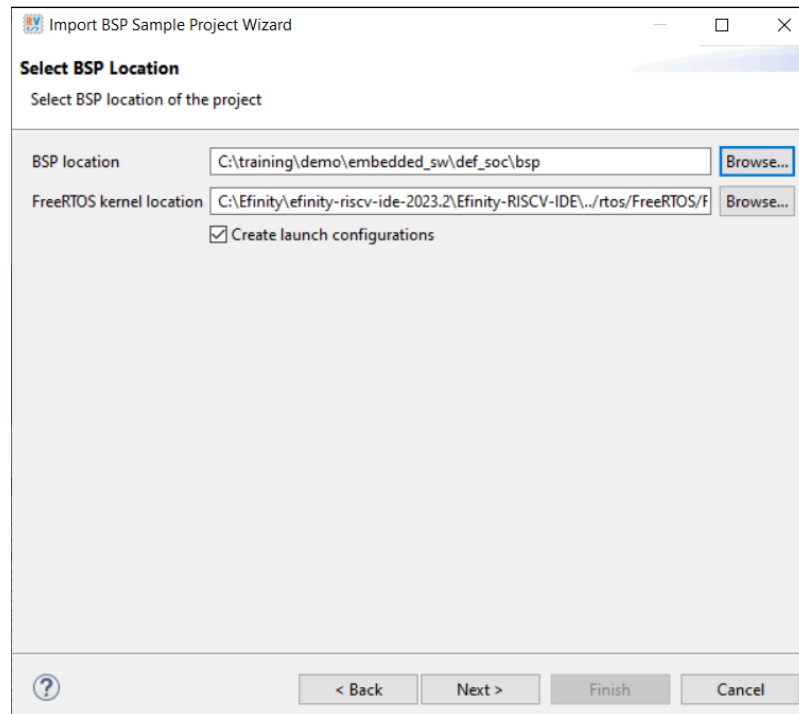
RV Import BSP Sample Project Wizard

Select BSP Location

Select BSP location of the project

BSP location C:\training\demo\embedded_sw\def_soc\bsp Browse...

FreeRTOS kernel location C:\Efinity\efinity-riscv-ide-2023.2\Efinity-RISCV-IDE\../rtos/FreeRTOS/F Browse...

Create launch configurations

?

< Back Next > Finish Cancel